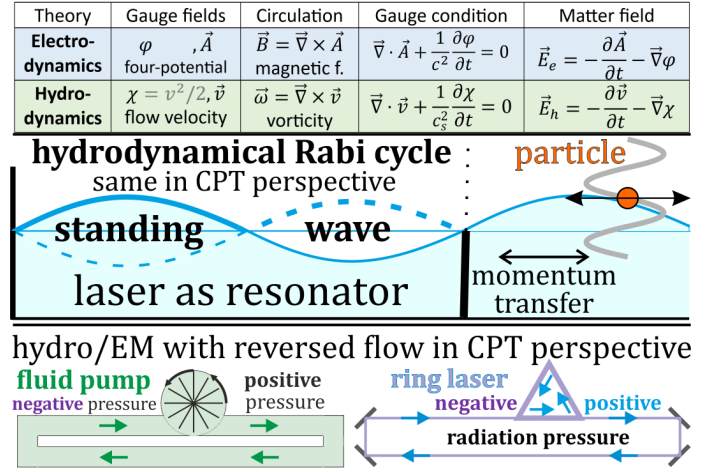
| Theory | Gauge fields | Circulation | Gauge condition | Matter field |
|---|---|---|---|---|
| Electro-dynamics | $\varphi$ , $\vec{A}$ four-potential | $\vec{B} = \vec{\nabla} \times \vec{A}$ magnetic f. | $\vec{\nabla} \cdot \vec{A} + \frac{1}{c^2}\frac{\partial \varphi}{\partial t} = 0$ | $\vec{E}_e = -\frac{\partial \vec{A}}{\partial t} - \vec{\nabla}\varphi$ |
| Hydro-dynamics | $\chi = v^2/2, \vec{v}$ flow velocity | $\vec{\omega} = \vec{\nabla} \times \vec{v}$ vorticity | $\vec{\nabla} \cdot \vec{v} + \frac{1}{c_s^2}\frac{\partial \chi}{\partial t} = 0$ | $\vec{E}_h = -\frac{\partial \vec{v}}{\partial t} - \vec{\nabla}\chi$ |

hydrodynamical Rabi cycle
same in CPT perspective
standing wave
laser as resonator
particle
momentum transfer

hydro/EM with reversed flow in CPT perspective
fluid pump
negative pressure
positive pressure
ring laser
negative
positive
radiation pressure